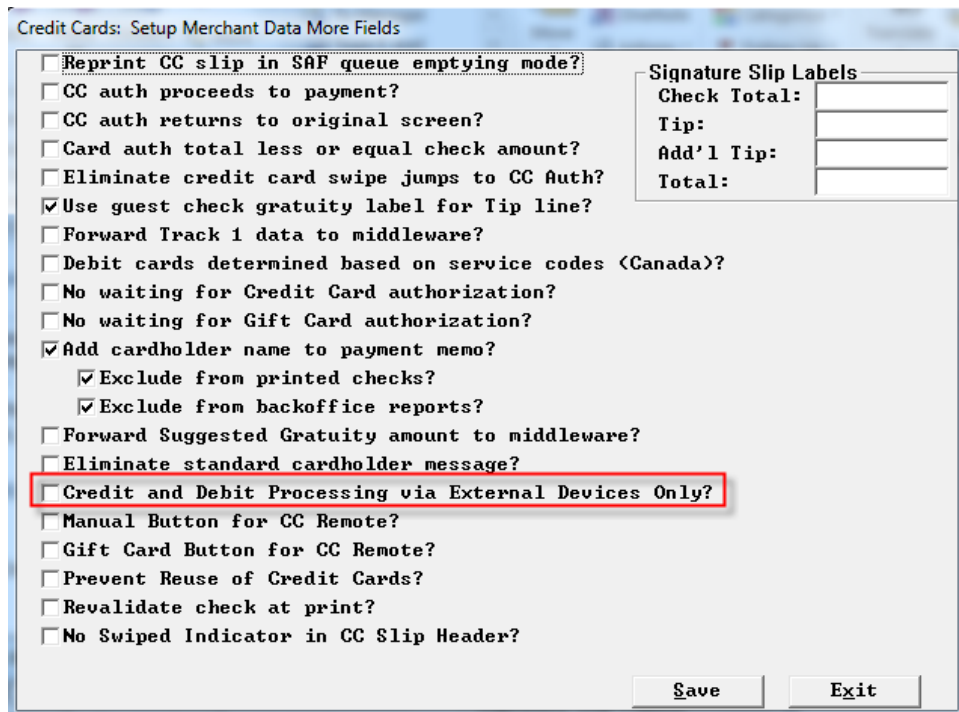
Credit Cards: Setup Merchant Data More Fields

Reprint CC slip in SAF queue emptying mode?
CC auth proceeds to payment?
CC auth returns to original screen?
Card auth total less or equal check amount?
Eliminate credit card swipe jumps to CC Auth?
Use guest check gratuity label for Tip line?
Forward Track 1 data to middleware?
Debit cards determined based on service codes (Canada)?
No waiting for Credit Card authorization?
No waiting for Gift Card authorization?
Add cardholder name to payment memo?
Exclude from printed checks?
Exclude from backoffice reports?
Forward Suggested Gratuity amount to middleware?
Eliminate standard cardholder message?
Credit and Debit Processing via External Devices Only?
Manual Button for CC Remote?
Gift Card Button for CC Remote?
Prevent Reuse of Credit Cards?
Revalidate check at print?
No Swiped Indicator in CC Slip Header?

Signature Slip Labels
Check Total:
Tip:
Add'l Tip:
Total:

Save
Exit